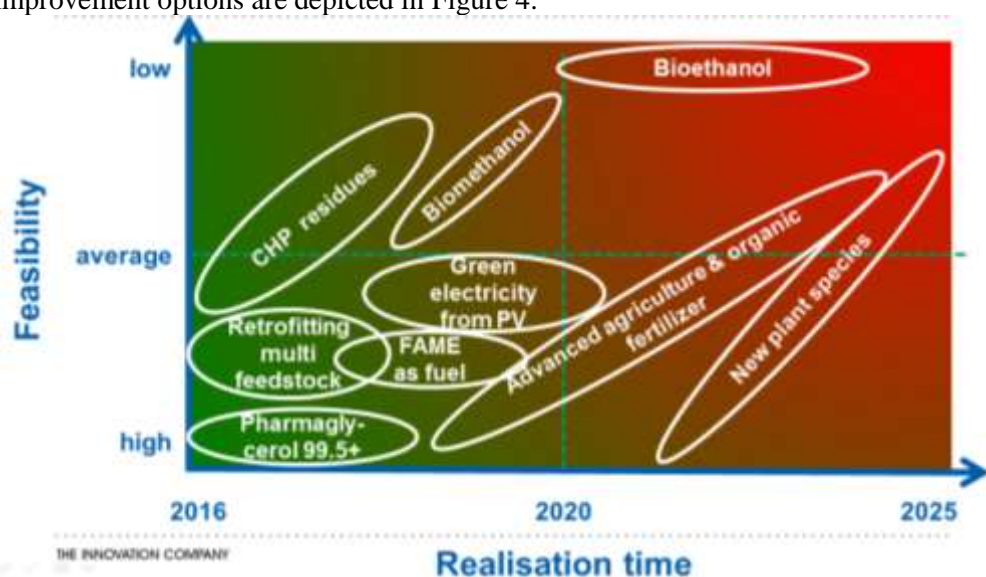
improvement options are depicted in Figure 4.

Feasibility

low

average

high

Bioethanol

Biomethanol

CHP residues

Green electricity from PV

Retrofitting multi feedstock

FAME as fuel

Advanced agriculture & organic fertilizer

New plant species

Pharmaglycerol 99.5+

2016

2020

2025

THE INNOVATION COMPANY

Realisation time